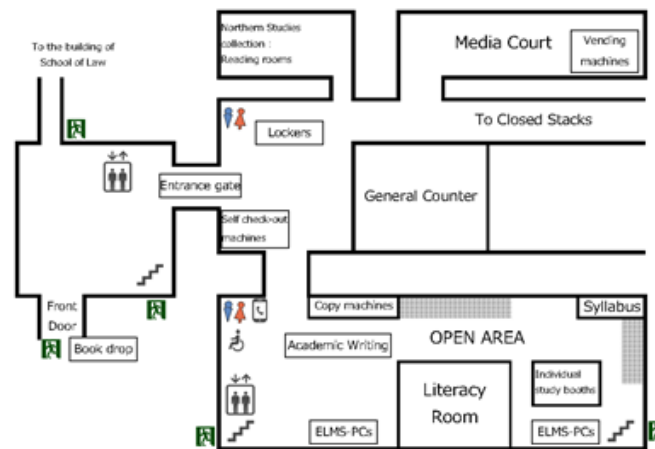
To the building of School of Law

Northern Studies collection : Reading rooms

Media Court

Vending machines

Lockers

To Closed Stacks

Entrance gate

General Counter

Self check-out machines

Front Door

Book drop

Copy machines

Syllabus

OPEN AREA

Academic Writing

Literacy Room

Individual study booths

ELMS-PCs

ELMS-PCs